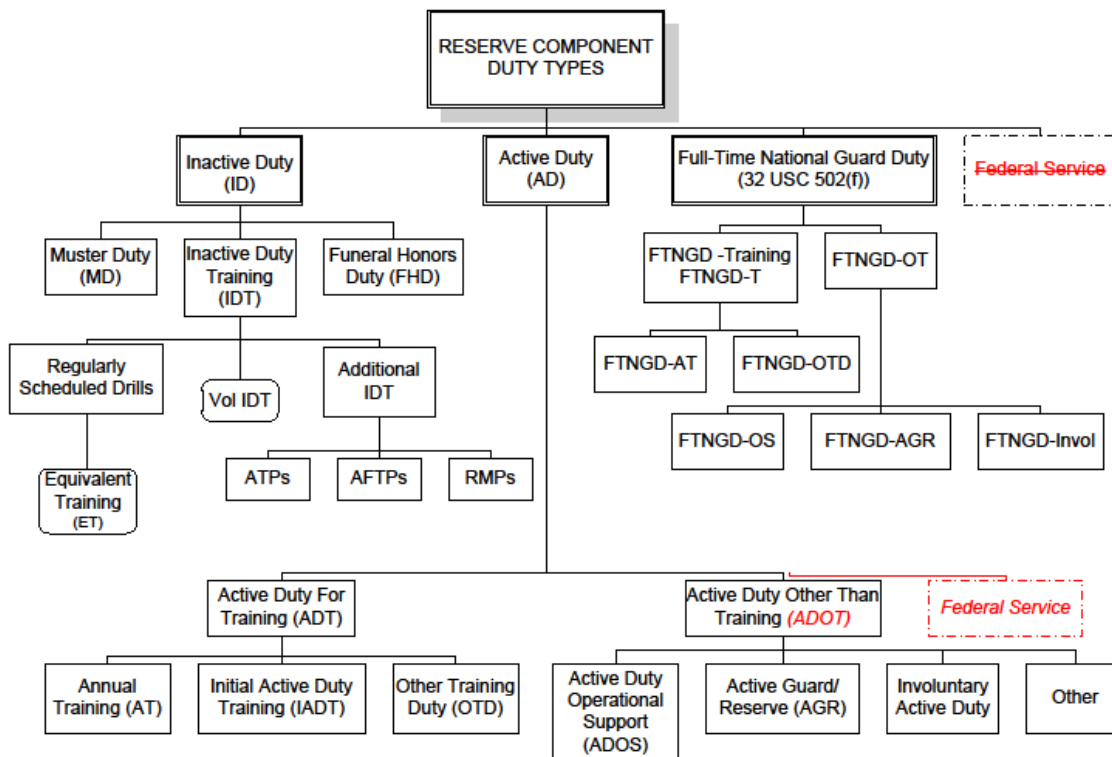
RESERVE COMPONENT DUTY TYPES

Inactive Duty (ID)

Active Duty (AD)

Full-Time National Guard Duty (32 USC 502(f))

~~Federal Service~~

Muster Duty (MD)

Inactive Duty Training (IDT)

Funeral Honors Duty (FHD)

FTNGD -Training FTNGD-T

FTNGD-OT

Regularly Scheduled Drills

Vol IDT

Additional IDT

FTNGD-AT

FTNGD-OTD

FTNGD-OS

FTNGD-AGR

FTNGD-Invol

Equivalent Training (ET)

ATPs

AFTPs

RMPs

Active Duty For Training (ADT)

Active Duty Other Than Training *(ADOT)*

*Federal Service*

Annual Training (AT)

Initial Active Duty Training (IADT)

Other Training Duty (OTD)

Active Duty Operational Support (ADOS)

Active Guard/ Reserve (AGR)

Involuntary Active Duty

Other